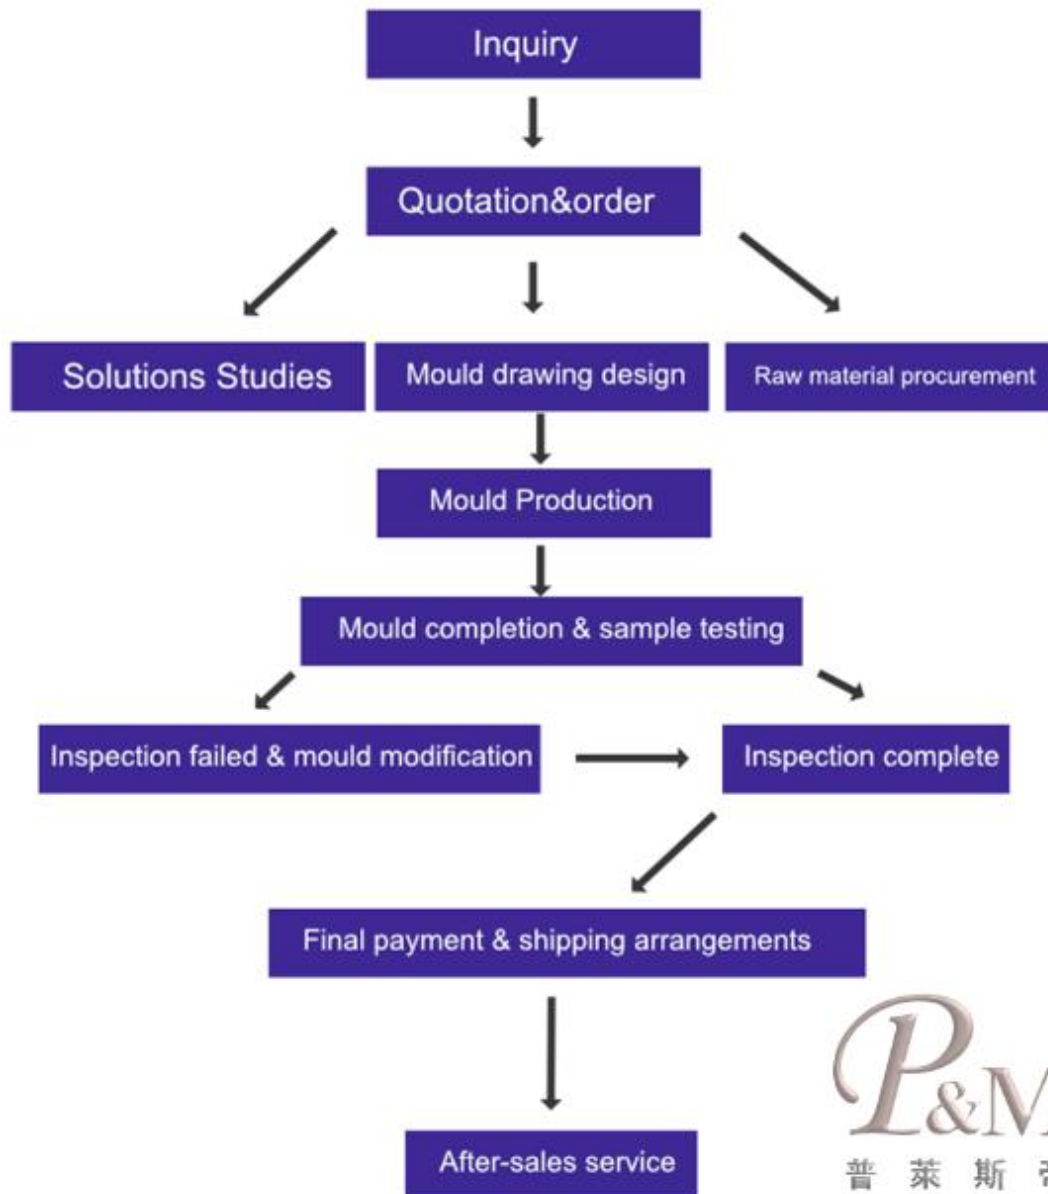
Inquiry

Quotation&order

Solutions Studies

Mould drawing design

Raw material procurement

Mould Production

Mould completion & sample testing

Inspection failed & mould modification

Inspection complete

Final payment & shipping arrangements

After-sales service

P&M

普 莱 斯 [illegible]